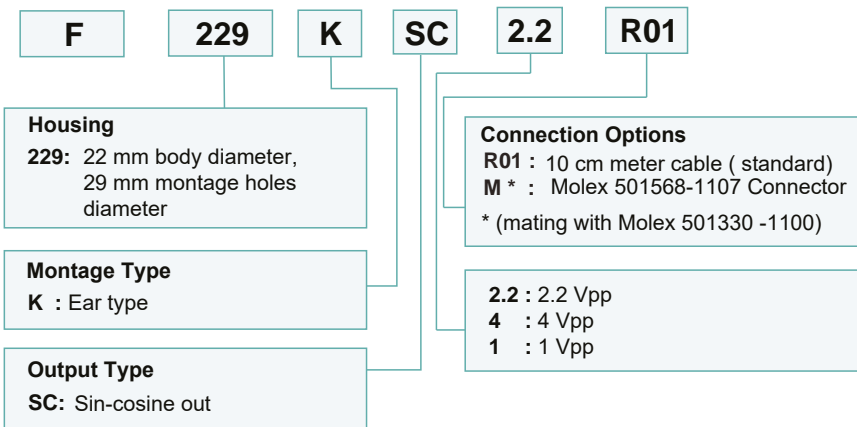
F 229 K SC 2.2 R01

**Housing**
**229:** 22 mm body diameter, 29 mm montage holes diameter

**Montage Type**
**K :** Ear type

**Output Type**
**SC:** Sin-cosine out

**Connection Options**
**R01 :** 10 cm meter cable ( standard)
**M * :** Molex 501568-1107 Connector
* (mating with Molex 501330 -1100)

**2.2 :** 2.2 Vpp
**4 :** 4 Vpp
**1 :** 1 Vpp